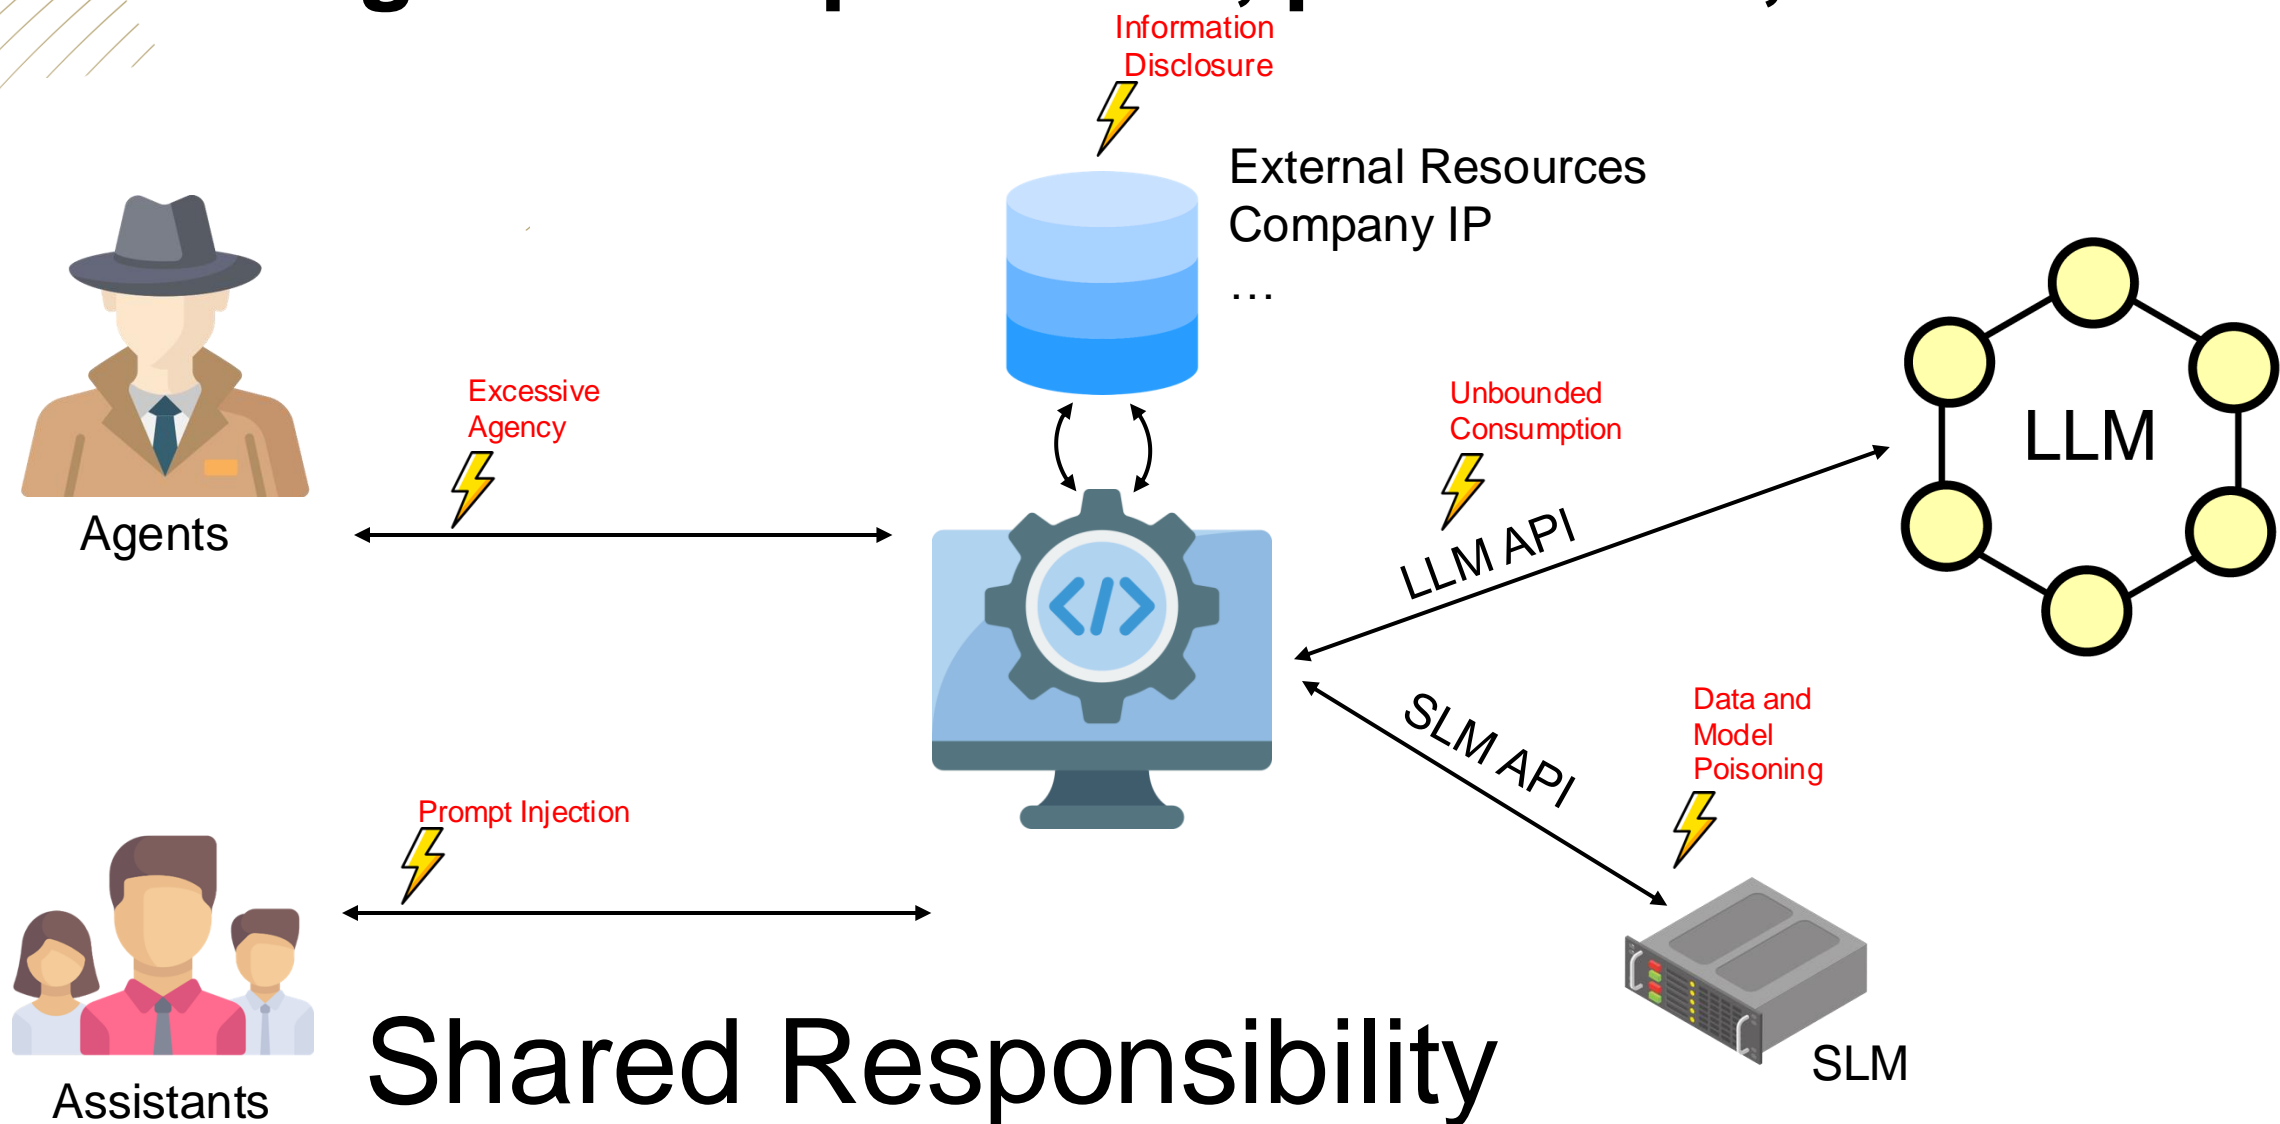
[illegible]

Information Disclosure

External Resources
Company IP
…

Agents

Excessive Agency

Unbounded Consumption

LLM API

LLM

SLM API

Data and Model Poisoning

Prompt Injection

Assistants

Shared Responsibility

SLM